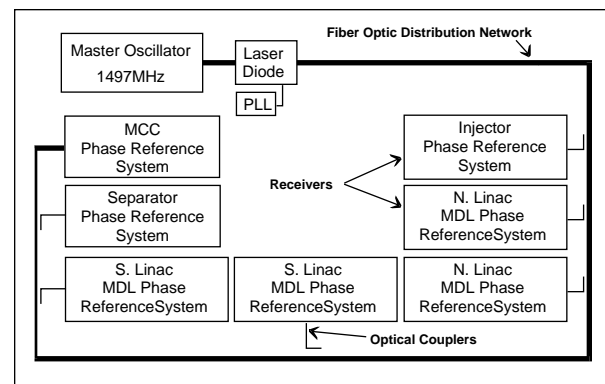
Master Oscillator
1497MHz

Laser
Diode

PLL

Fiber Optic Distribution Network

MCC
Phase Reference
System

Injector
Phase Reference
System

Receivers

Separator
Phase Reference
System

N. Linac
MDL Phase
ReferenceSystem

S. Linac
MDL Phase
ReferenceSystem

S. Linac
MDL Phase
ReferenceSystem

N. Linac
MDL Phase
ReferenceSystem

Optical Couplers